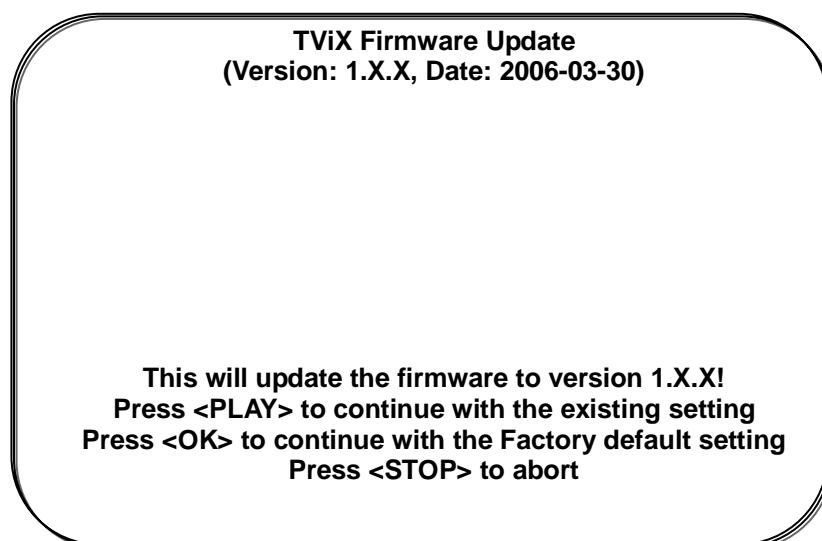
TViX Firmware Update
(Version: 1.X.X, Date: 2006-03-30)

This will update the firmware to version 1.X.X!
Press <PLAY> to continue with the existing setting
Press <OK> to continue with the Factory default setting
Press <STOP> to abort